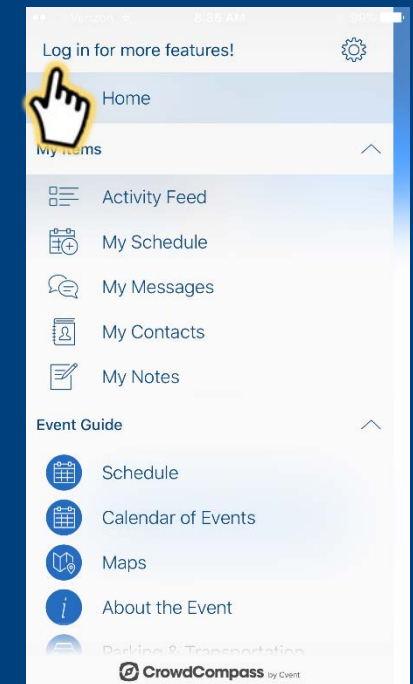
Verizon 8:56 AM 80%

Log in for more features!

Home

My Items

Activity Feed

My Schedule

My Messages

My Contacts

My Notes

Event Guide

Schedule

Calendar of Events

Maps

About the Event

Parking & Transportation

CrowdCompass by Cvent